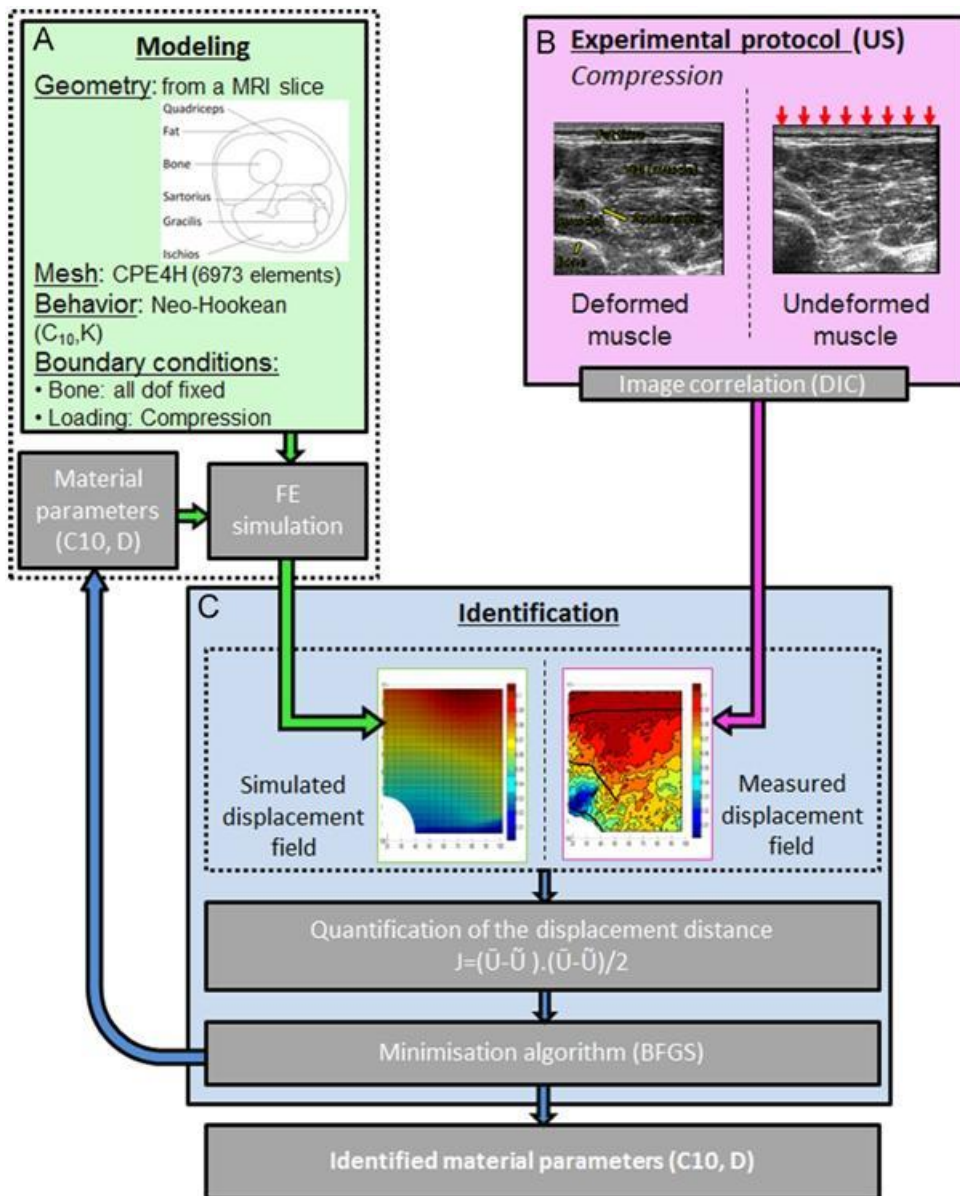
A **Modeling**

Geometry: from a MRI slice

Quadriceps
Fat
Bone
Sartorius
Gracilis
Ischios

Mesh: CPE4H (6973 elements)
Behavior: Neo-Hookean ($C_{10}$,K)
Boundary conditions:
• Bone: all dof fixed
• Loading: Compression

B **Experimental protocol (US)**
*Compression*

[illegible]

Deformed muscle

Undeformed muscle

Image correlation (DIC)

Material parameters (C10, D)

FE simulation

C **Identification**

Simulated displacement field

Measured displacement field

Quantification of the displacement distance
J=(Ū-Ũ ).(Ū-Ũ)/2

Minimisation algorithm (BFGS)

**Identified material parameters (C10, D)**